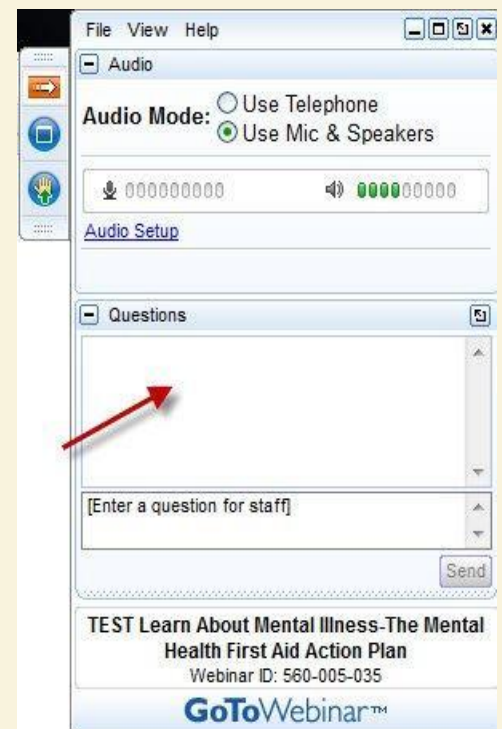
File View Help

Audio

Audio Mode: Use Telephone
Use Mic & Speakers

Audio Setup

Questions

[Enter a question for staff]

Send

TEST Learn About Mental Illness-The Mental Health First Aid Action Plan

Webinar ID: 560-005-035

GoToWebinar™